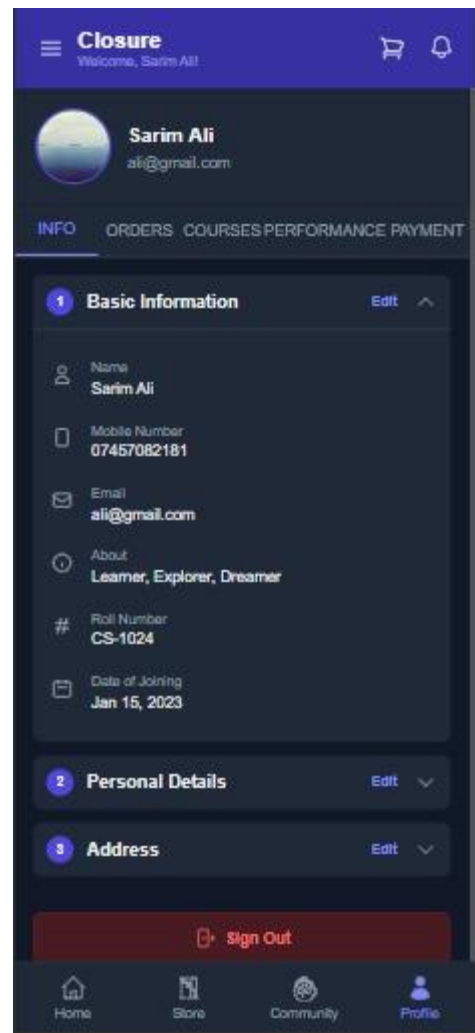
Closure
Welcome, Sarim Ali!

Sarim Ali
ali@gmail.com

INFO ORDERS COURSES PERFORMANCE PAYMENT

1 Basic Information Edit

Name
Sarim Ali

Mobile Number
07457082181

Email
ali@gmail.com

About
Learner, Explorer, Dreamer

Roll Number
CS-1024

Date of Joining
Jan 15, 2023

2 Personal Details Edit

3 Address Edit

Sign Out

Home Store Community Profile